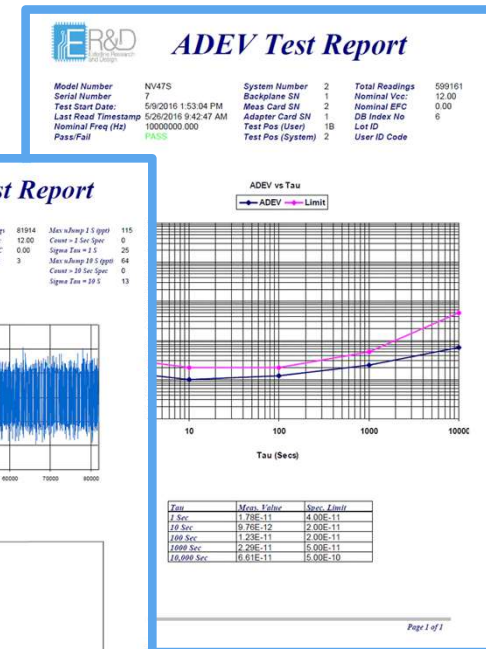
ER&D Extreme Research and Design

ADEV Test Report

Model Number NV47S
Serial Number 7
Test Start Date: 5/9/2016 1:53:04 PM
Last Read Timestamp 5/26/2016 9:42:47 AM
Nominal Freq (Hz) 10000000.000
Pass/Fail PASS

System Number 2
Backplane SN 1
Meas Card SN 2
Adapter Card SN 1
Test Pos (User) 1B
Test Pos (System) 2

Total Readings 599161
Nominal Vcc: 12.00
Nominal EFC 0.00
DB Index No 6
Lot ID
User ID Code

ADEV vs Tau

ADEV Limit

10 100 1000 10000

Tau (Secs)

| Tau | Meas. Value | Spec. Limit |
|---|---|---|
| 1 Sec | 1.78E-11 | 4.00E-11 |
| 10 Sec | 9.76E-12 | 2.00E-11 |
| 100 Sec | 1.23E-11 | 2.00E-11 |
| 1000 Sec | 2.29E-11 | 5.00E-11 |
| 10,000 Sec | 6.61E-11 | 5.00E-10 |

Page 1 of 1

st Report

s 81914
12.00
0.00
3

Max uJump 1 S (ppt) 115
Count > 1 Sec Spec 0
Sigma Tau = 1 S 25
Max uJump 10 S (ppt) 64
Count > 10 Sec Spec 0
Sigma Tau = 10 S 13

60000 70000 80000